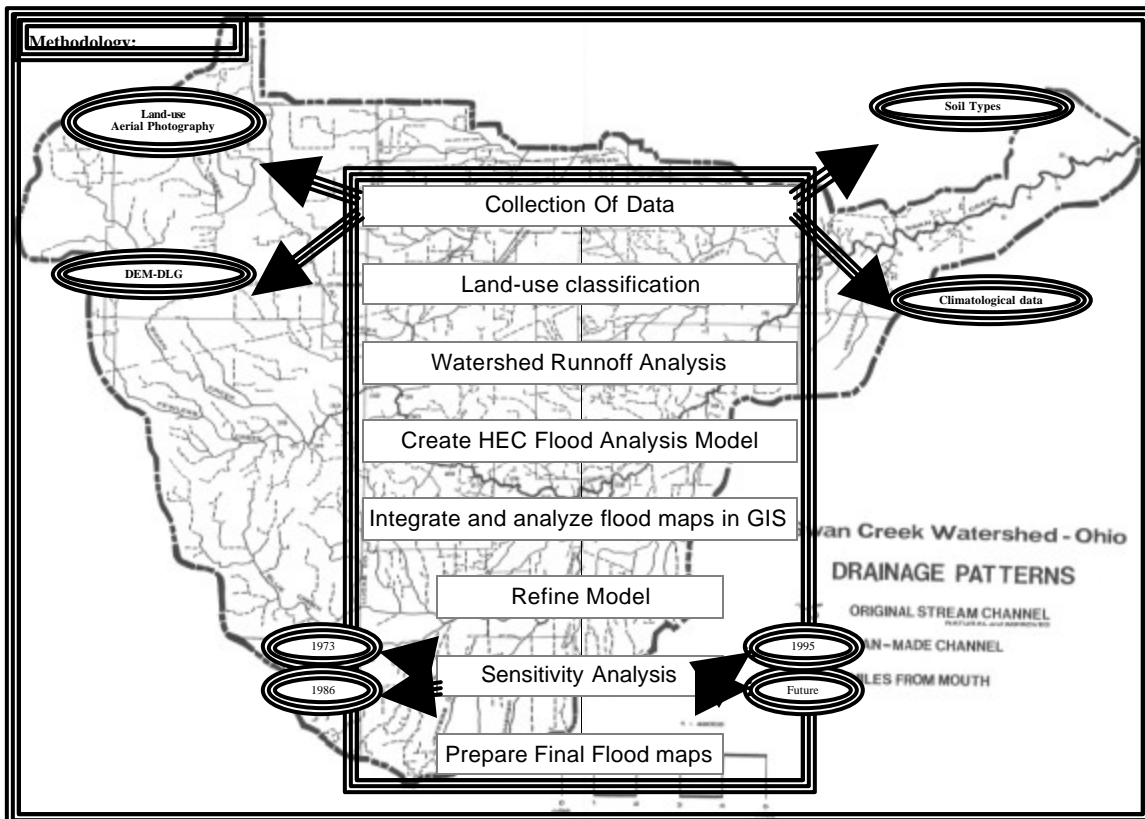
Methodology:

Land-use
Aerial Photography

Soil Types

Collection Of Data

DEM-DLG

Land-use classification

Climatological data

Watershed Runnoff Analysis

Create HEC Flood Analysis Model

Integrate and analyze flood maps in GIS

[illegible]an Creek Watershed - Ohio

DRAINAGE PATTERNS

Refine Model

ORIGINAL STREAM CHANNEL

1973

1995

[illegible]AN-MADE CHANNEL

Sensitivity Analysis

1986

Future

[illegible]ILES FROM MOUTH

Prepare Final Flood maps